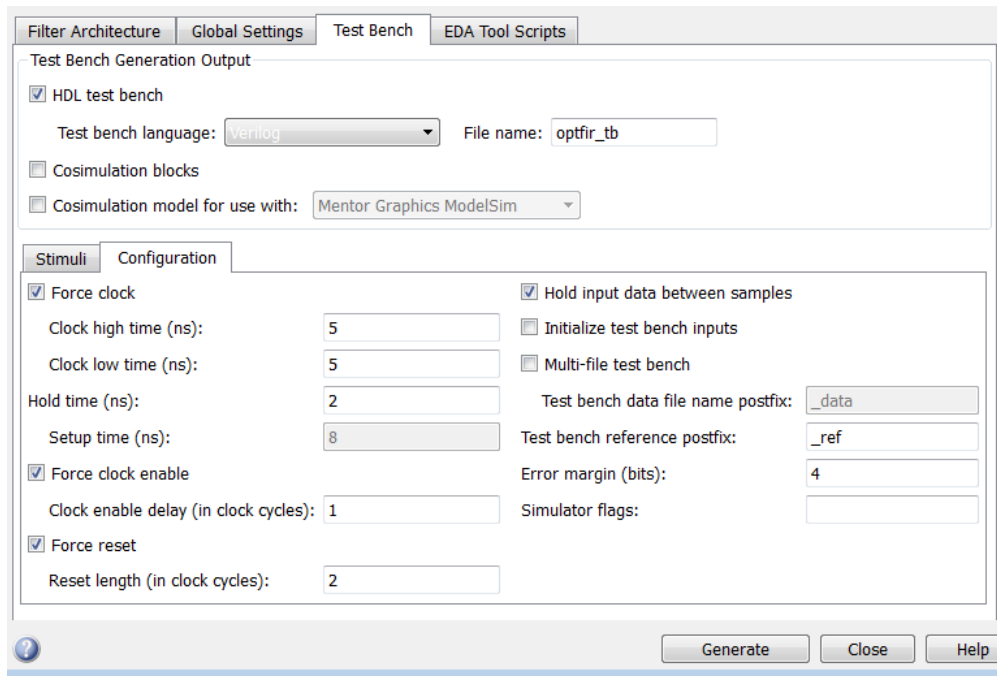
Filter Architecture | Global Settings | Test Bench | EDA Tool Scripts

Test Bench Generation Output

☑ HDL test bench

Test bench language: Verilog

File name: optfir_tb

☐ Cosimulation blocks

☐ Cosimulation model for use with: Mentor Graphics ModelSim

Stimuli | Configuration

☑ Force clock

Clock high time (ns): 5

Clock low time (ns): 5

Hold time (ns): 2

Setup time (ns): 8

☑ Force clock enable

Clock enable delay (in clock cycles): 1

☑ Force reset

Reset length (in clock cycles): 2

☑ Hold input data between samples

☐ Initialize test bench inputs

☐ Multi-file test bench

Test bench data file name postfix: _data

Test bench reference postfix: _ref

Error margin (bits): 4

Simulator flags:

Generate | Close | Help